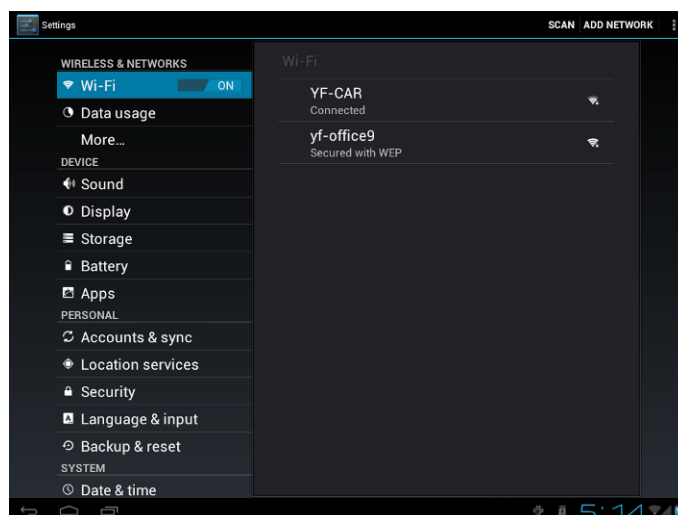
Settings

SCAN ADD NETWORK

WIRELESS & NETWORKS

Wi-Fi ON

Data usage

More...

DEVICE

Sound

Display

Storage

Battery

Apps

PERSONAL

Accounts & sync

Location services

Security

Language & input

Backup & reset

SYSTEM

Date & time

Wi-Fi

YF-CAR
Connected

yf-office9
Secured with WEP

5:14